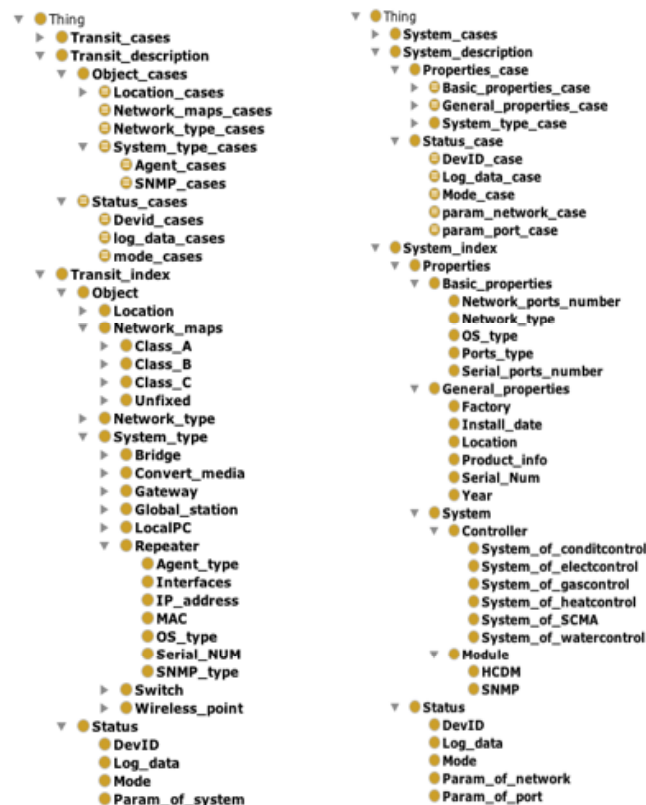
Thing
Transit_cases
Transit_description
Object_cases
Location_cases
Network_maps_cases
Network_type_cases
System_type_cases
Agent_cases
SNMP_cases
Status_cases
Devid_cases
log_data_cases
mode_cases
Transit_index
Object
Location
Network_maps
Class_A
Class_B
Class_C
Unfixed
Network_type
System_type
Bridge
Convert_media
Gateway
Global_station
LocalPC
Repeater
Agent_type
Interfaces
IP_address
MAC
OS_type
Serial_NUM
SNMP_type
Switch
Wireless_point
Status
DevID
Log_data
Mode
Param_of_system

Thing
System_cases
System_description
Properties_case
Basic_properties_case
General_properties_case
System_type_case
Status_case
DevID_case
Log_data_case
Mode_case
param_network_case
param_port_case
System_index
Properties
Basic_properties
Network_ports_number
Network_type
OS_type
Ports_type
Serial_ports_number
General_properties
Factory
Install_date
Location
Product_info
Serial_Num
Year
System
Controller
System_of_conditcontrol
System_of_electcontrol
System_of_gascontrol
System_of_heatcontrol
System_of_SCMA
System_of_watercontrol
Module
HCDM
SNMP
Status
DevID
Log_data
Mode
Param_of_network
Param_of_port